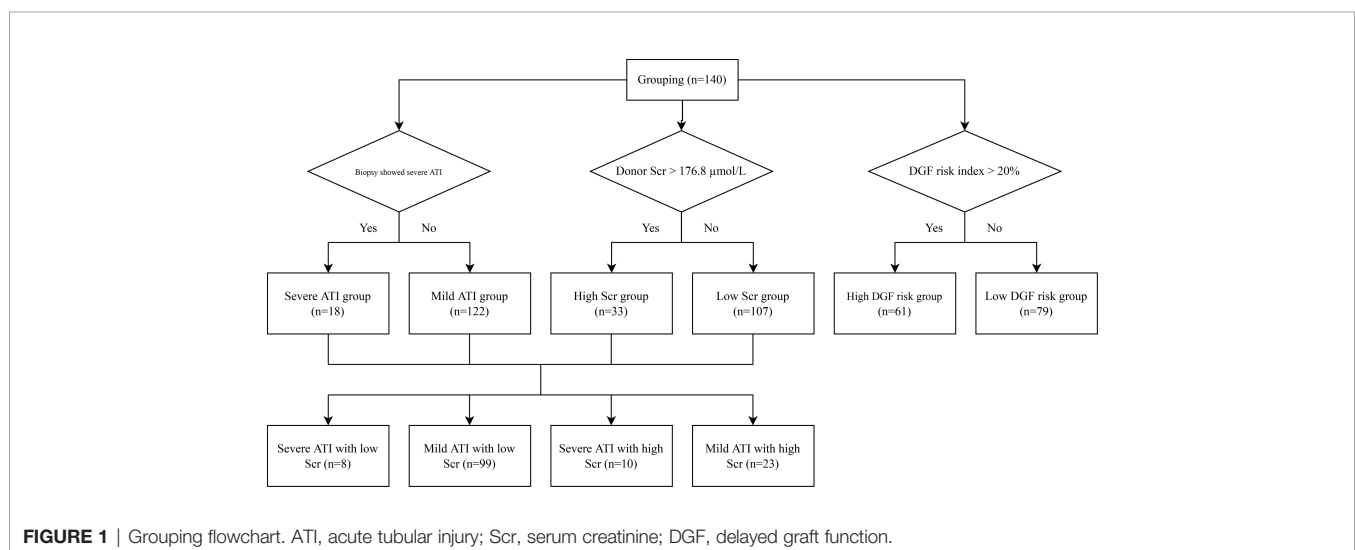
Grouping (n=140)

Biopsy showed severe ATI

Donor Scr > 176.8 μmol/L

DGF risk index > 20%

Yes No

Yes No

Yes No

Severe ATI group (n=18)

Mild ATI group (n=122)

High Scr group (n=33)

Low Scr group (n=107)

High DGF risk group (n=61)

Low DGF risk group (n=79)

Severe ATI with low Scr (n=8)

Mild ATI with low Scr (n=99)

Severe ATI with high Scr (n=10)

Mild ATI with high Scr (n=23)

FIGURE 1 | Grouping flowchart. ATI, acute tubular injury; Scr, serum creatinine; DGF, delayed graft function.